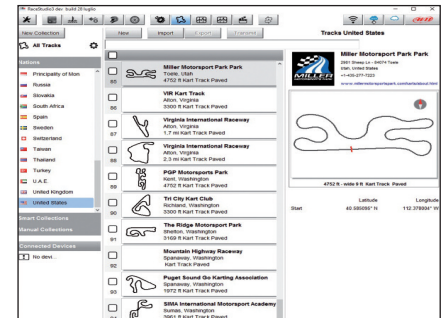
RaceStudio3 dev build 28 luglio

aim

New Collection

All Tracks

Stations

Principality of Mon
Russia
Slovakia
South Africa
Spain
Sweden
Switzerland
Taiwan
Thailand
Turkey
U.A.E.
United Kingdom
United States

Smart Collections

Manual Collections

Connected Devices

No devi...

New

Import

Export

Transmit

Tracks United States

Miller Motorsport Park Park
Tooele, Utah
4752 ft Kart Track Paved

85
VIR Kart Track
Alton, Virginia
3300 ft Kart Track Paved

86
Virginia International Raceway
Alton, Virginia
1.7 mi Kart Track Paved

87
Virginia International Raceway
Alton, Virginia
2.3 mi Kart Track Paved

88
PGP Motorsports Park
Kent, Washington
4752 ft Kart Track Paved

89
Tri City Kart Club
Richland, Washington
3300 ft Kart Track Paved

90
The Ridge Motorsport Park
Shelton, Washington
3169 ft Kart Track Paved

91
Mountain Highway Raceway
Spanaway, Washington
1972 ft Kart Track Paved

92
Puget Sound Go Karting Association
Spanaway, Washington
1972 ft Kart Track Paved

93
SIMA International Motorsport Academy
Sumas, Washington
3961 ft Kart Track Paved

Miller Motorsport Park Park
2901 Sheep Ln - 84074 Tooele
Utah, United States
+1-435-277-7223
www.millermotorsportspark.com/kartsabout.html

MILLER

4752 ft - wide 0 ft Kart Track Paved

| | Latitude | Longitude |
|---|---|---|
| Start | 40.585095° N | 112.378904° W |